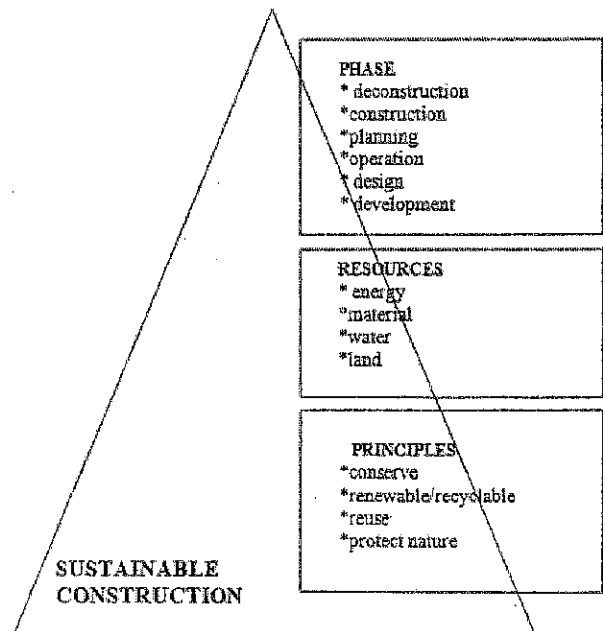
PHASE
* deconstruction
*construction
*planning
*operation
* design
*development

RESOURCES
* energy
*material
*water
*land

PRINCIPLES
*conserve
*renewable/recyclable
*reuse
*protect nature

SUSTAINABLE CONSTRUCTION